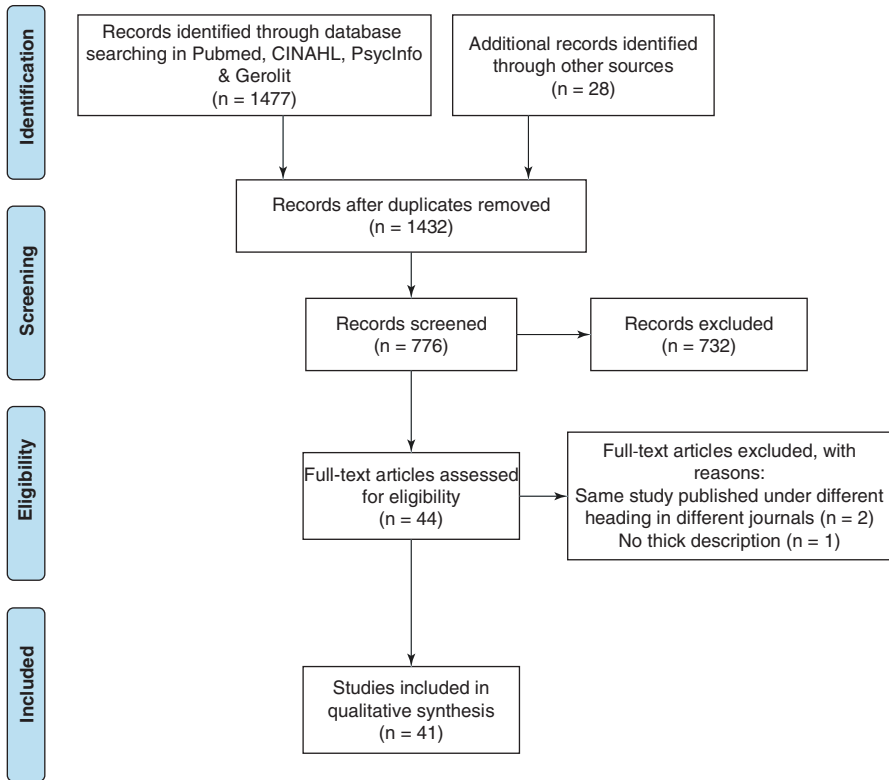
Identification

Records identified through database searching in Pubmed, CINAHL, PsycInfo & Gerolit
(n = 1477)

Additional records identified through other sources
(n = 28)

Records after duplicates removed
(n = 1432)

Screening

Records screened
(n = 776)

Records excluded
(n = 732)

Eligibility

Full-text articles assessed for eligibility
(n = 44)

Full-text articles excluded, with reasons:
Same study published under different heading in different journals (n = 2)
No thick description (n = 1)

Included

Studies included in qualitative synthesis
(n = 41)